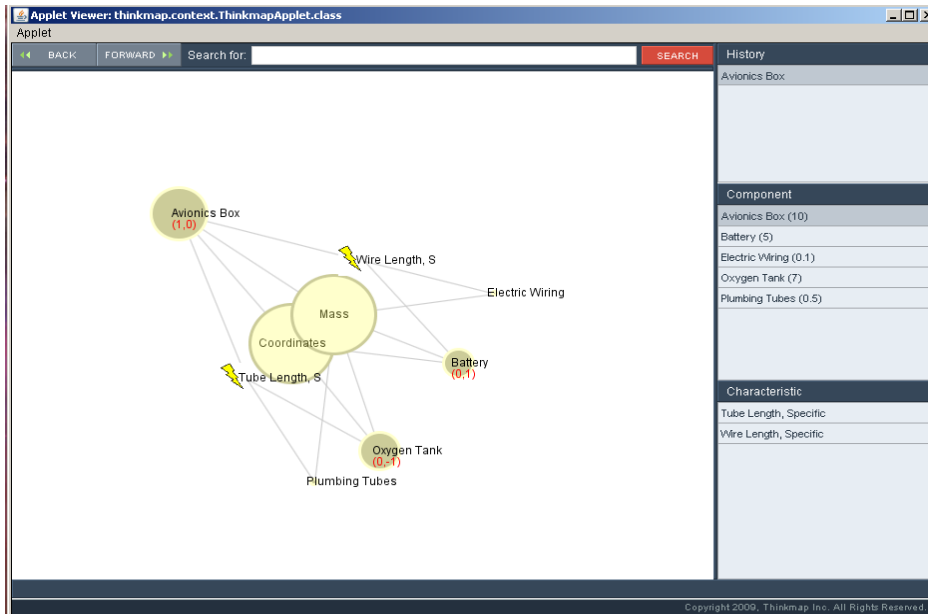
Applet Viewer: thinkmap.context.ThinkmapApplet.class

Applet

BACK FORWARD Search for: SEARCH

History

Avionics Box

Avionics Box
(1,0)

Wire Length, S

Electric Wiring

Mass

Coordinates

Battery
(0,1)

Tube Length, S

Oxygen Tank
(0,-1)

Plumbing Tubes

Component

Avionics Box (10)

Battery (5)

Electric Wiring (0.1)

Oxygen Tank (7)

Plumbing Tubes (0.5)

Characteristic

Tube Length, Specific

Wire Length, Specific

Copyright 2009, Thinkmap Inc. All Rights Reserved.